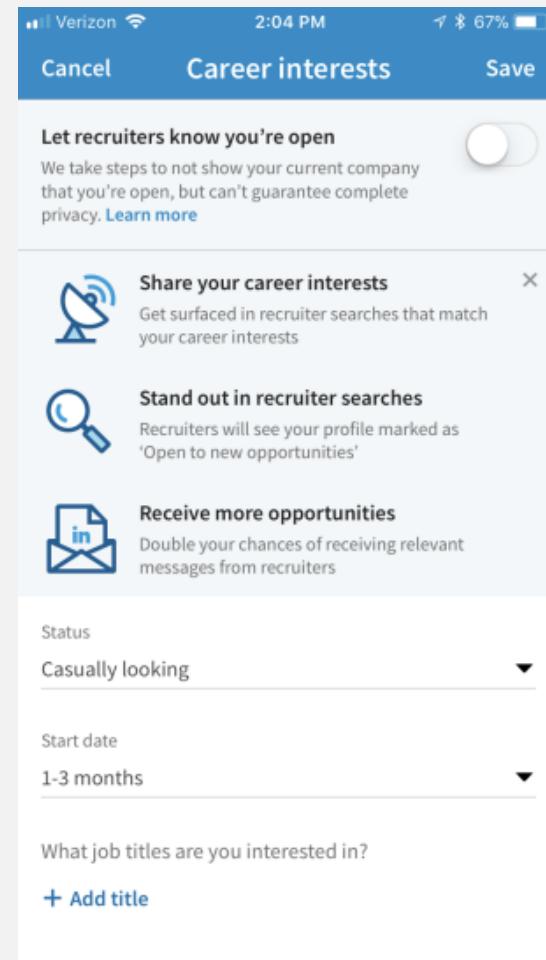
Verizon 2:04 PM 67%

Cancel Career interests Save

Let recruiters know you're open

We take steps to not show your current company that you're open, but can't guarantee complete privacy. Learn more

Share your career interests
Get surfaced in recruiter searches that match your career interests

Stand out in recruiter searches
Recruiters will see your profile marked as 'Open to new opportunities'

in

Receive more opportunities
Double your chances of receiving relevant messages from recruiters

Status
Casually looking

Start date
1-3 months

What job titles are you interested in?

+ Add title